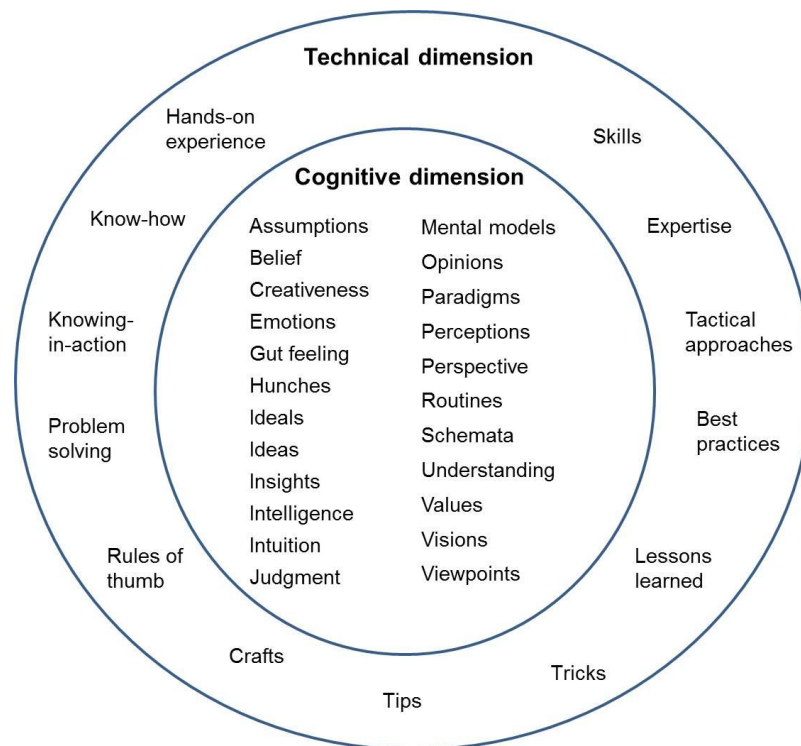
Technical dimension

Hands-on experience

Skills

Cognitive dimension

Know-how

Expertise

Assumptions
Belief
Creativeness
Emotions
Gut feeling
Hunches
Ideals
Ideas
Insights
Intelligence
Intuition
Judgment

Mental models
Opinions
Paradigms
Perceptions
Perspective
Routines
Schemata
Understanding
Values
Visions
Viewpoints

Knowing-in-action

Tactical approaches

Problem solving

Best practices

Rules of thumb

Lessons learned

Crafts

Tricks

Tips